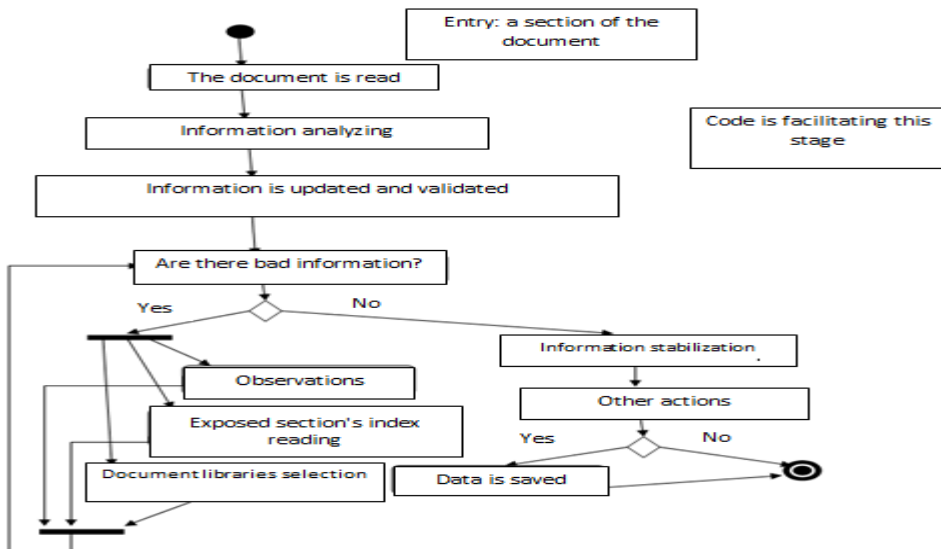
Entry: a section of the document

The document is read

Information analyzing

Code is facilitating this stage

Information is updated and validated

Are there bad information?

Yes

No

Information stabilization

Observations

Other actions

Exposed section's index reading

Yes

No

Document libraries selection

Data is saved